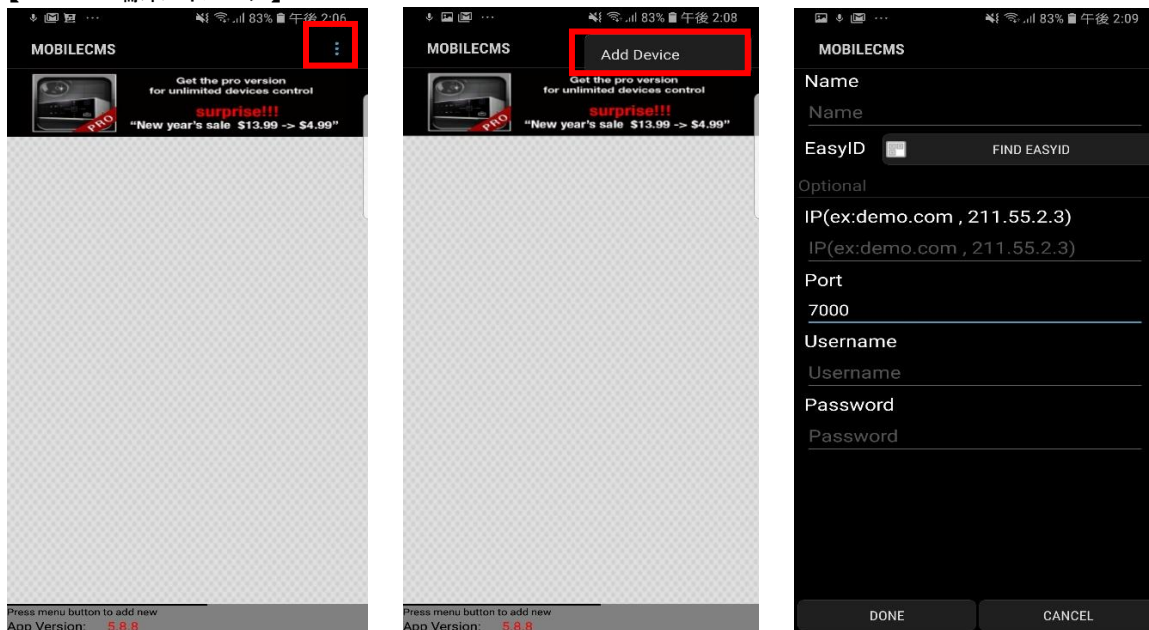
83% 午後 2:06

MOBILECMS

PRO

Get the pro version for unlimited devices control

surprise!!!

"New year's sale $13.99 -> $4.99"

Press menu button to add new

App Version: 5.8.8

83% 午後 2:08

MOBILECMS

Add Device

PRO

Get the pro version for unlimited devices control

surprise!!!

"New year's sale $13.99 -> $4.99"

Press menu button to add new

App Version: 5.8.8

83% 午後 2:09

MOBILECMS

Name

Name

EasyID

FIND EASYID

Optional

IP(ex:demo.com , 211.55.2.3)

IP(ex:demo.com , 211.55.2.3)

Port

7000

Username

Username

Password

Password

DONE

CANCEL